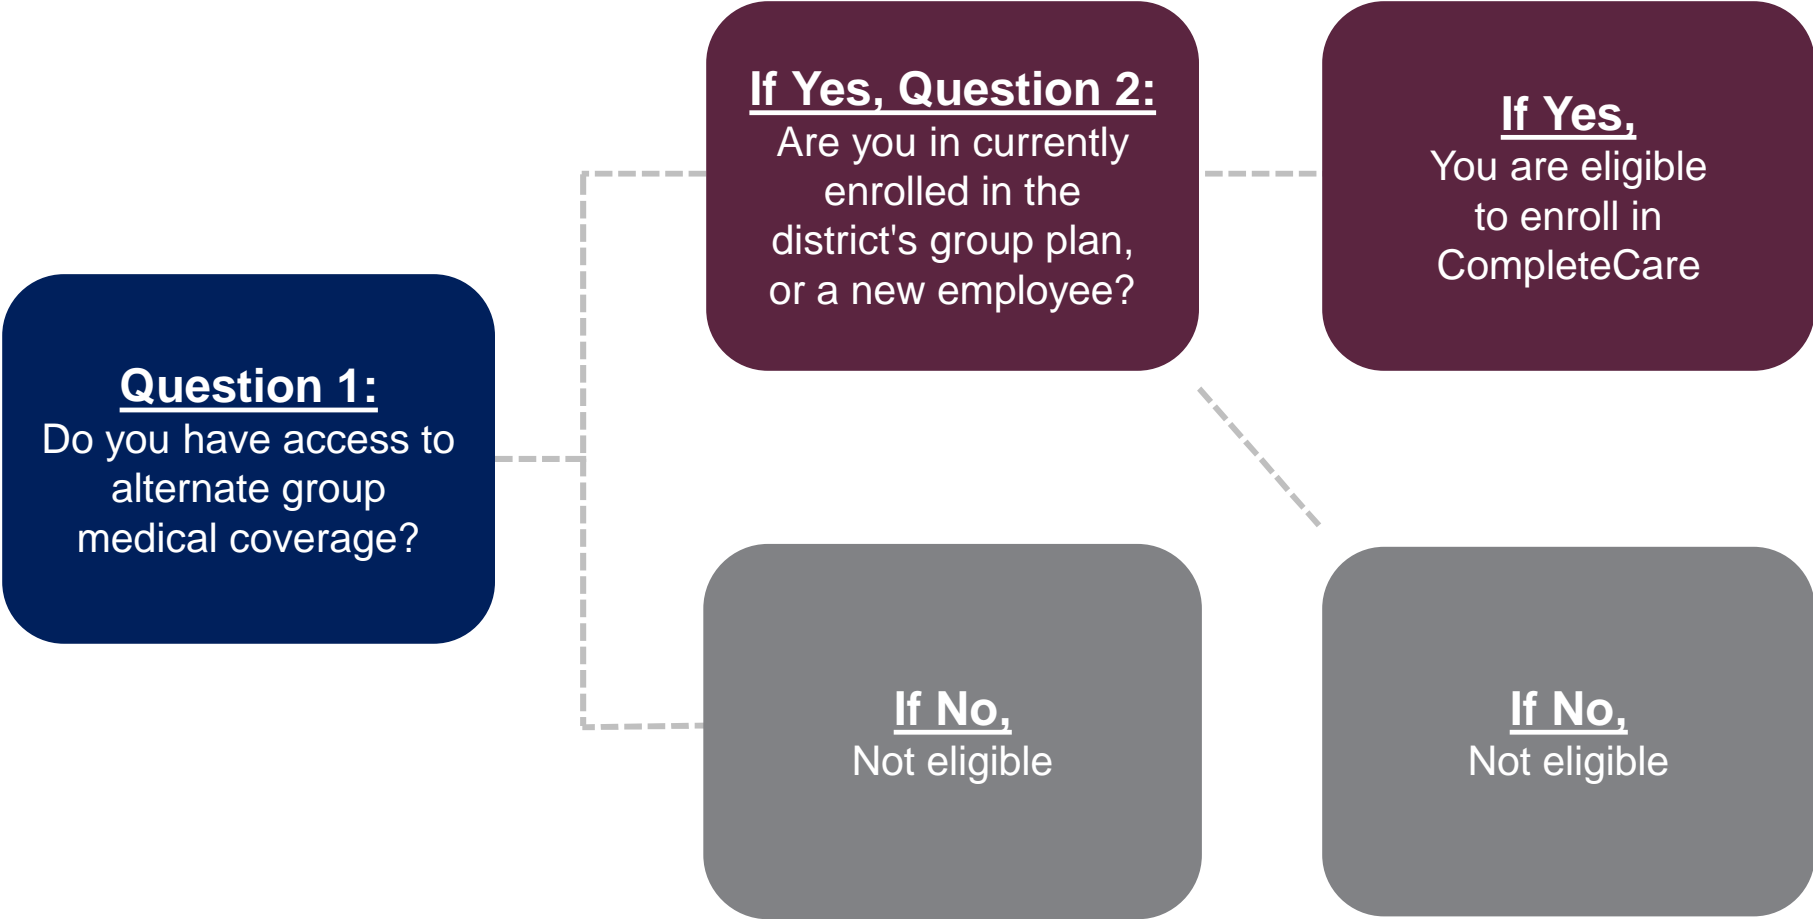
Question 1:
Do you have access to alternate group medical coverage?

If Yes, Question 2:
Are you in currently enrolled in the district's group plan, or a new employee?

If Yes,
You are eligible to enroll in CompleteCare

If No,
Not eligible

If No,
Not eligible